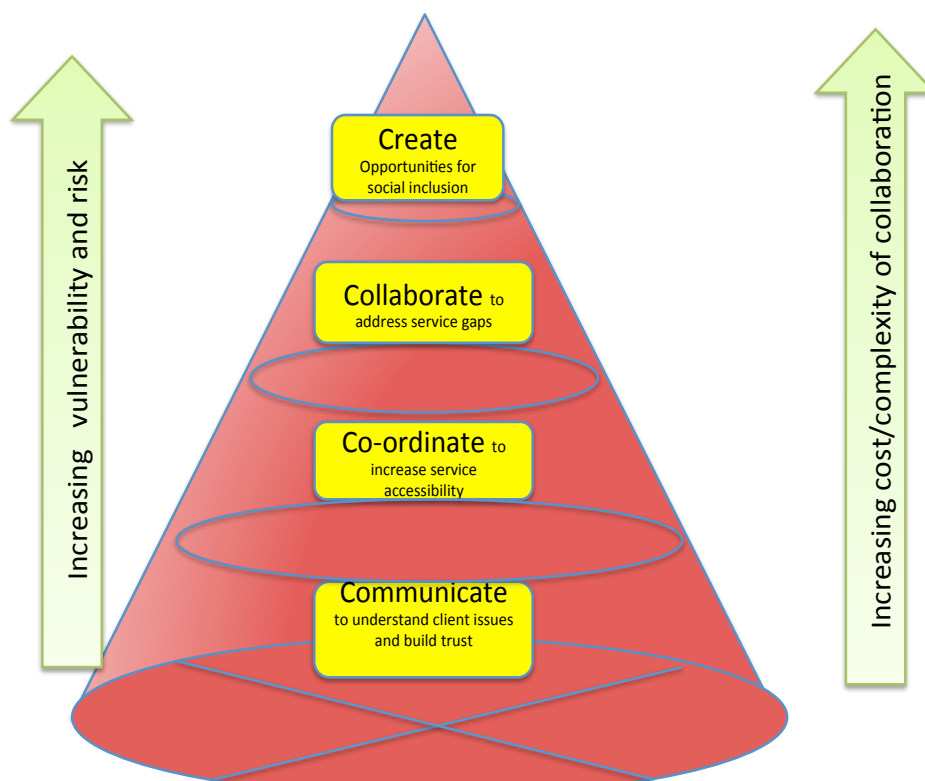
Increasing vulnerability and risk

Create
Opportunities for social inclusion

Collaborate to address service gaps

Co-ordinate to increase service accessibility

Communicate to understand client issues and build trust

Increasing cost/complexity of collaboration